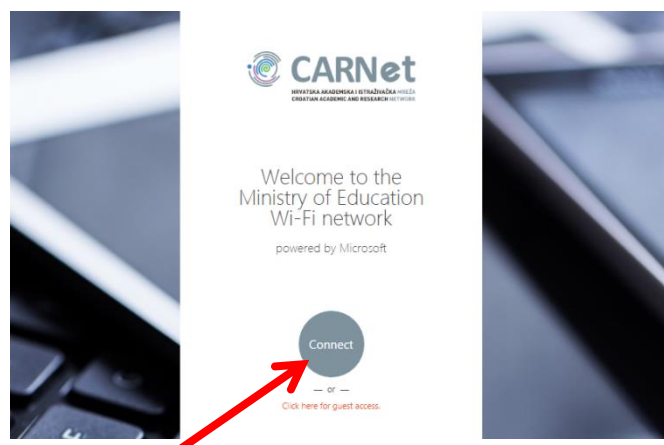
CARNet
HRVATSKA AKADEMSKA I ISTRAŽIVAČKA MREŽA
CROATIAN ACADEMIC AND RESEARCH NETWORK

Welcome to the Ministry of Education Wi-Fi network

powered by Microsoft

Connect

— or —

Click here for guest access.